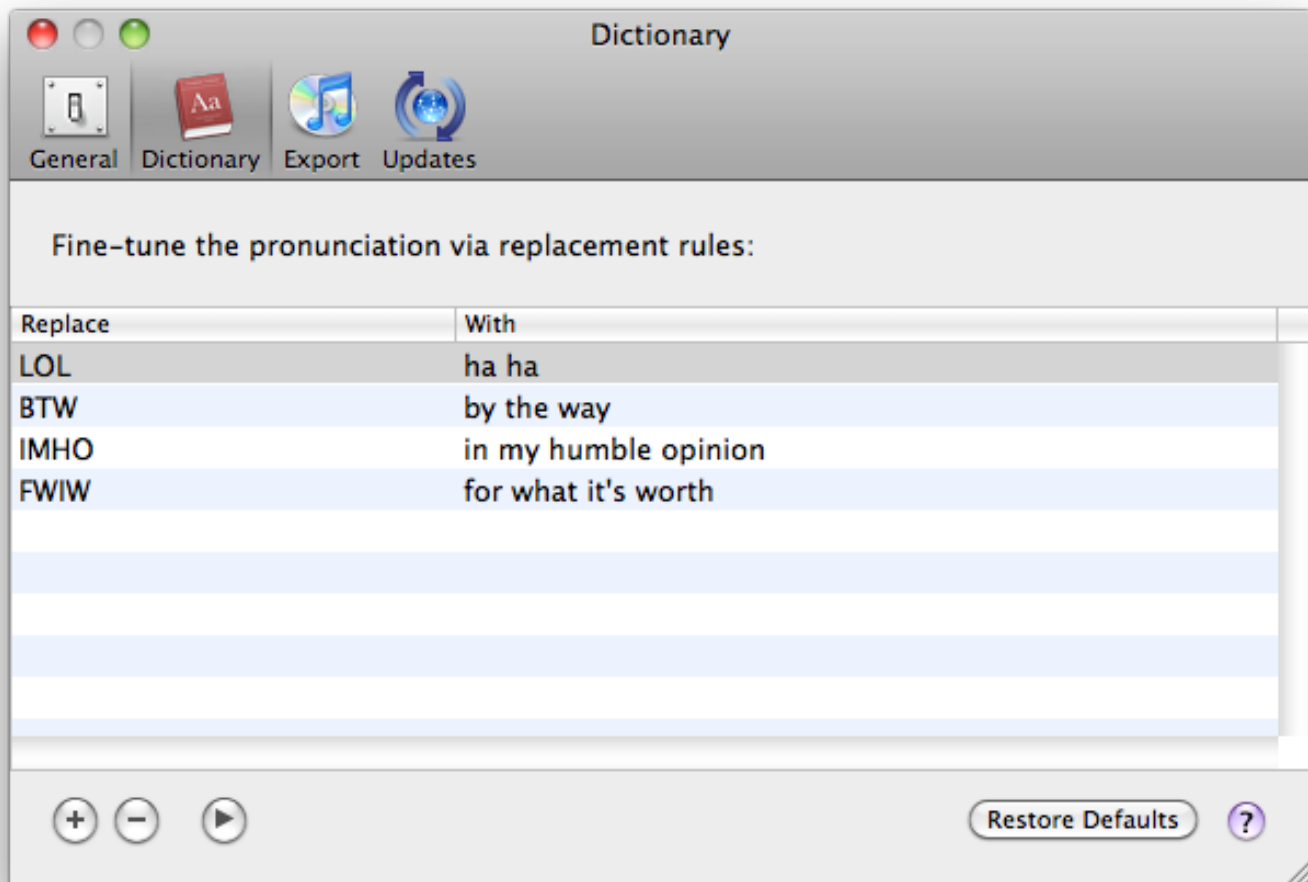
Dictionary

Aa

General Dictionary Export Updates

Fine-tune the pronunciation via replacement rules:

| Replace | With |
|---|---|
| LOL | ha ha |
| BTW | by the way |
| IMHO | in my humble opinion |
| FWIW | for what it's worth |

+ − ▶

Restore Defaults ?